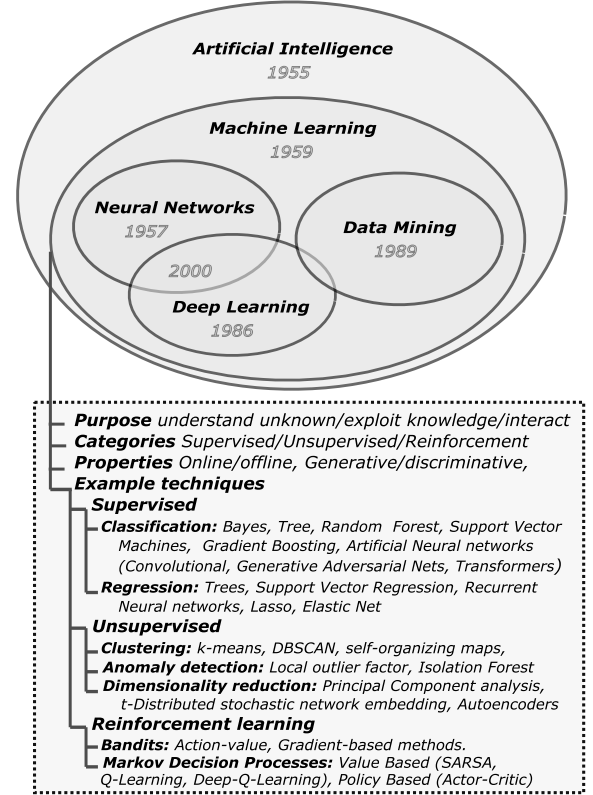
Artificial Intelligence
1955

Machine Learning
1959

Neural Networks
1957

Data Mining
1989

2000

Deep Learning
1986

Purpose understand unknown/exploit knowledge/interact
Categories Supervised/Unsupervised/Reinforcement
Properties Online/offline, Generative/discriminative,
Example techniques
Supervised
Classification: Bayes, Tree, Random Forest, Support Vector Machines, Gradient Boosting, Artificial Neural networks (Convolutional, Generative Adversarial Nets, Transformers)
Regression: Trees, Support Vector Regression, Recurrent Neural networks, Lasso, Elastic Net
Unsupervised
Clustering: k-means, DBSCAN, self-organizing maps,
Anomaly detection: Local outlier factor, Isolation Forest
Dimensionality reduction: Principal Component analysis, t-Distributed stochastic network embedding, Autoencoders
Reinforcement learning
Bandits: Action-value, Gradient-based methods.
Markov Decision Processes: Value Based (SARSA, Q-Learning, Deep-Q-Learning), Policy Based (Actor-Critic)